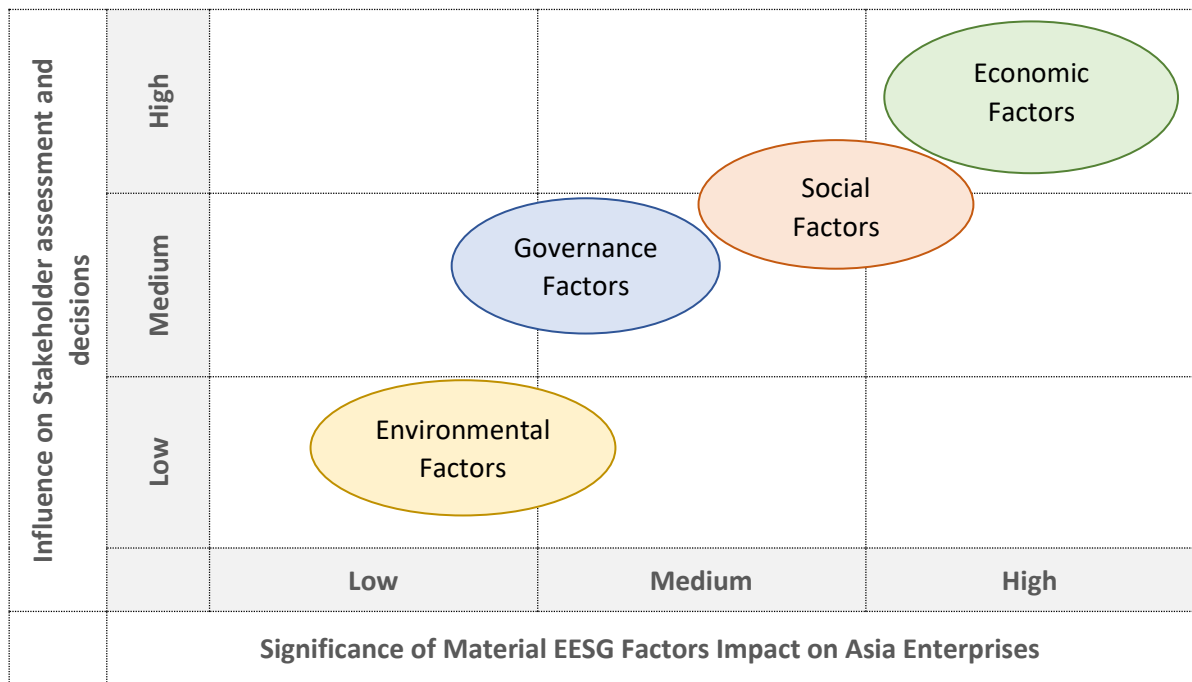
Influence on Stakeholder assessment and decisions

High

Medium

Low

Economic Factors

Social Factors

Governance Factors

Environmental Factors

Low

Medium

High

Significance of Material EESG Factors Impact on Asia Enterprises